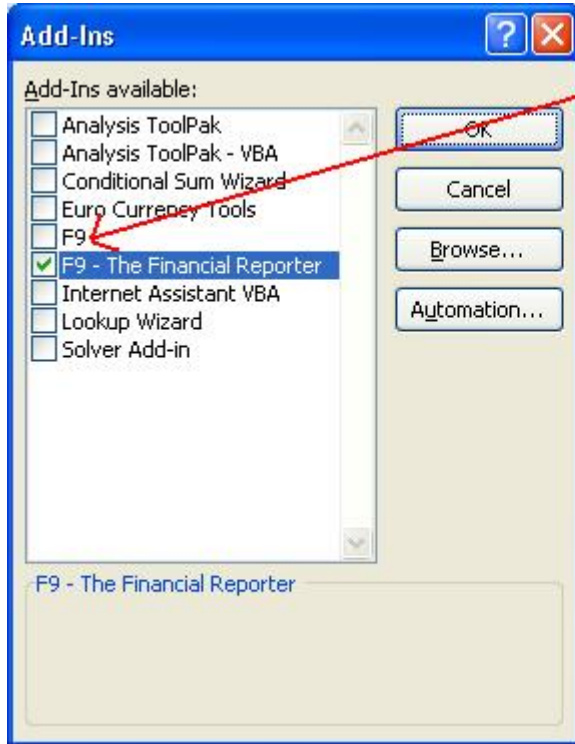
Add-Ins

Add-Ins available:

Analysis ToolPak
Analysis ToolPak - VBA
Conditional Sum Wizard
Euro Currency Tools
F9
F9 - The Financial Reporter
Internet Assistant VBA
Lookup Wizard
Solver Add-in

OK
Cancel
Browse...
Automation...

F9 - The Financial Reporter